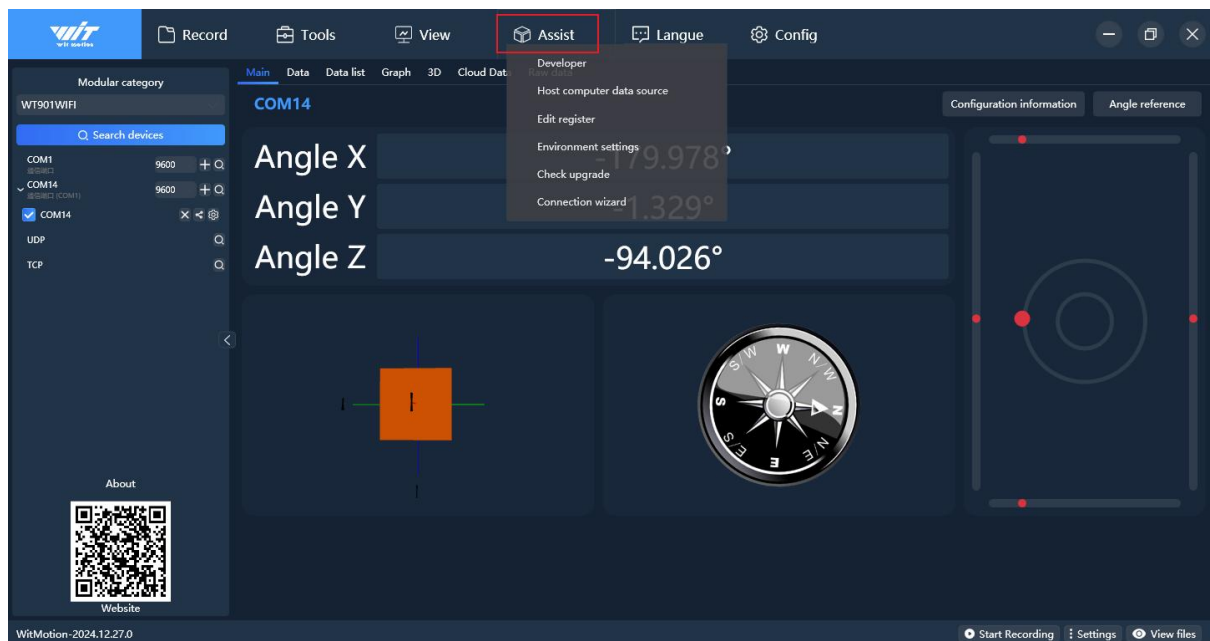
WIT wit motion

Record Tools View Assist Langue Config

Modular category

WT901WIFI

Search devices

COM1 9600

COM14 9600

COM14

UDP

TCP

About

Website

Main Data Data list Graph 3D Cloud Data Raw data

Developer

Host computer data source

Edit register

Environment settings

Check upgrade

Connection wizard

COM14

Configuration information

Angle reference

Angle X -179.978°

Angle Y -1.329°

Angle Z -94.026°

W N/W N N/E E S/E S S/W

WitMotion-2024.12.27.0

Start Recording Settings View files